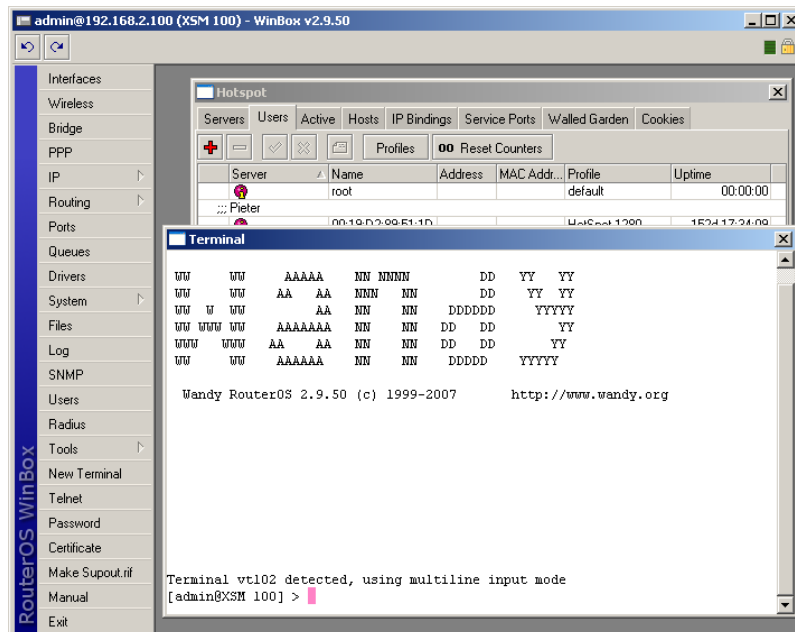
admin@192.168.2.100 (XSM 100) - WinBox v2.9.50

Interfaces
Wireless
Bridge
PPP
IP
Routing
Ports
Queues
Drivers
System
Files
Log
SNMP
Users
Radius
Tools
New Terminal
Telnet
Password
Certificate
Make Supout.rif
Manual
Exit

RouterOS WinBox

Hotspot

Servers | Users | Active | Hosts | IP Bindings | Service Ports | Walled Garden | Cookies

Profiles | 00 Reset Counters

| Server | Name | Address | MAC Addr... | Profile | Uptime |
|---|---|---|---|---|---|
| | root | | | default | 00:00:00 |
| ;;; Pieter | | | | | |
| | 00:19:D2:89:51:1D | | | HotSpot 1280 | 152d 17:24:09 |

Terminal

WW WW AAAAA NN NNNN DD YY YY
WW WW AA AA NNN NN DD YY YY
WW W WW AA NN NN DDDDDD YYYYY
WW WWW WW AAAAAAA NN NN DD DD YY
WWW WWW AA AA NN NN DD DD YY
WW WW AAAAAA NN NN DDDDD YYYYY

Wandy RouterOS 2.9.50 (c) 1999-2007 http://www.wandy.org

Terminal vt102 detected, using multiline input mode
[admin@XSM 100] >